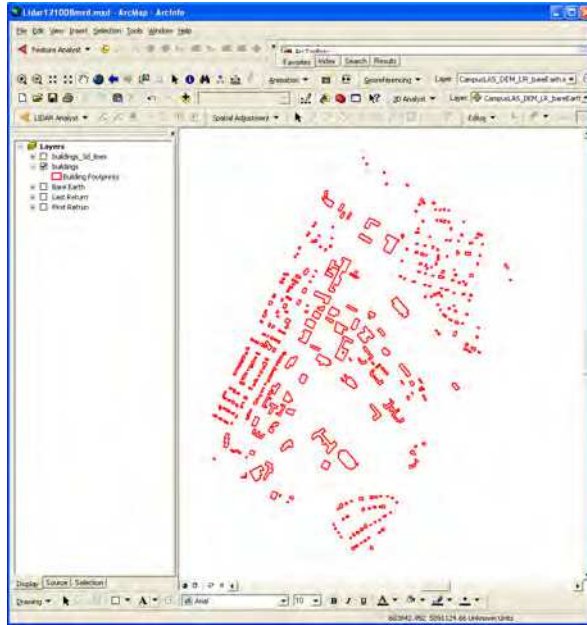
Lidar121008mrd.mxd - ArcMap - ArcInfo

File Edit View Insert Selection Tools Window Help

Feature Analyst

ArcToolbox

Favorites Index Search Results

Annotation

Georeferencing

Layer: CampusLAS_DEM_LR_bareEarth

3D Analyst

Layer: CampusLAS_DEM_LR_bareEarth

LIDAR Analyst

Spatial Adjustment

Editor

Layers
buildings_3d_lines
buildings
Building Footprints
Bare Earth
Last Return
First Return

Display Source Selection

Drawing

Arial

10

B I U

603942.952 5051124.66 Unknown Units